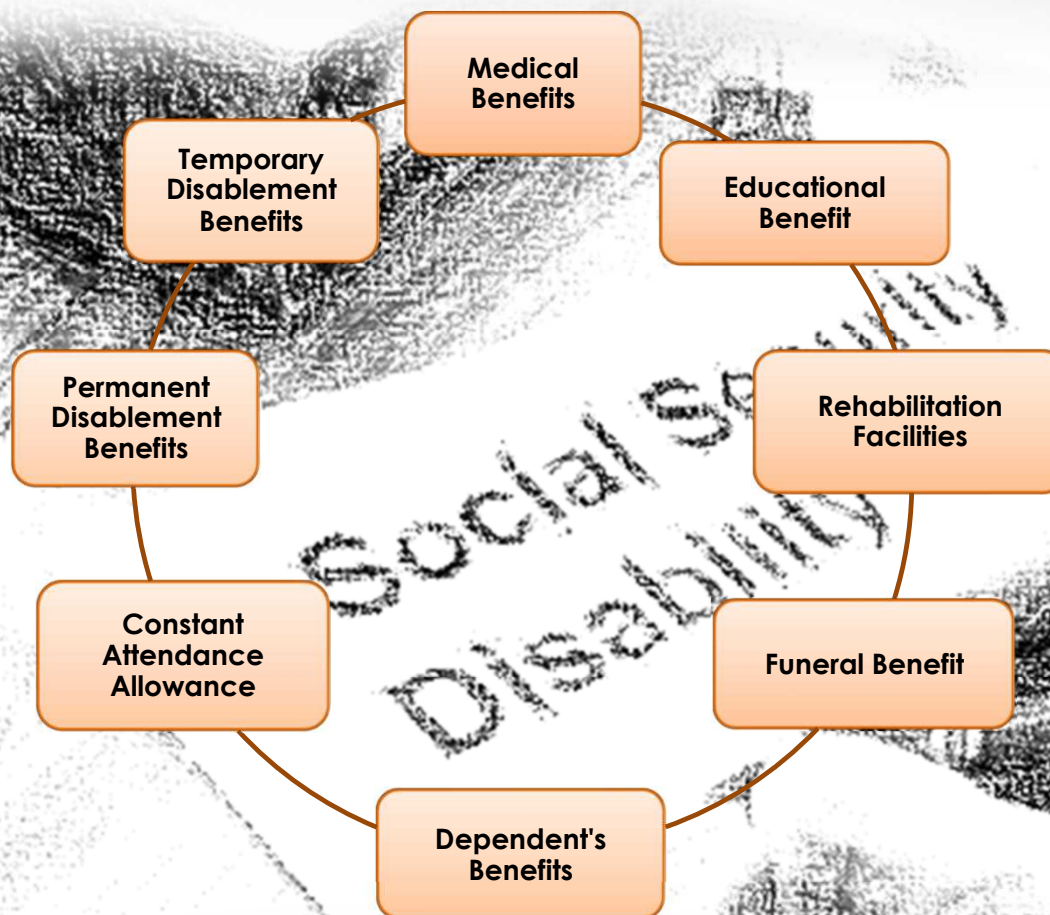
Medical Benefits

Educational Benefit

Rehabilitation Facilities

Funeral Benefit

Dependent's Benefits

Constant Attendance Allowance

Permanent Disablement Benefits

Temporary Disablement Benefits

Social Security

Disability